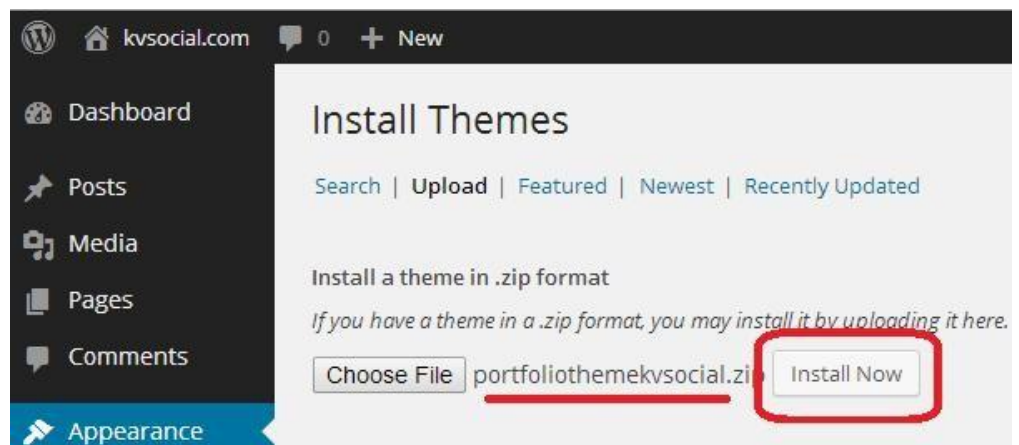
kvsocial.com 0 + New

Dashboard

Posts

Media

Pages

Comments

Appearance

Install Themes

Search | Upload | Featured | Newest | Recently Updated

Install a theme in .zip format

If you have a theme in a .zip format, you may install it by uploading it here.

Choose File portfoliothemekvsocial.zip Install Now